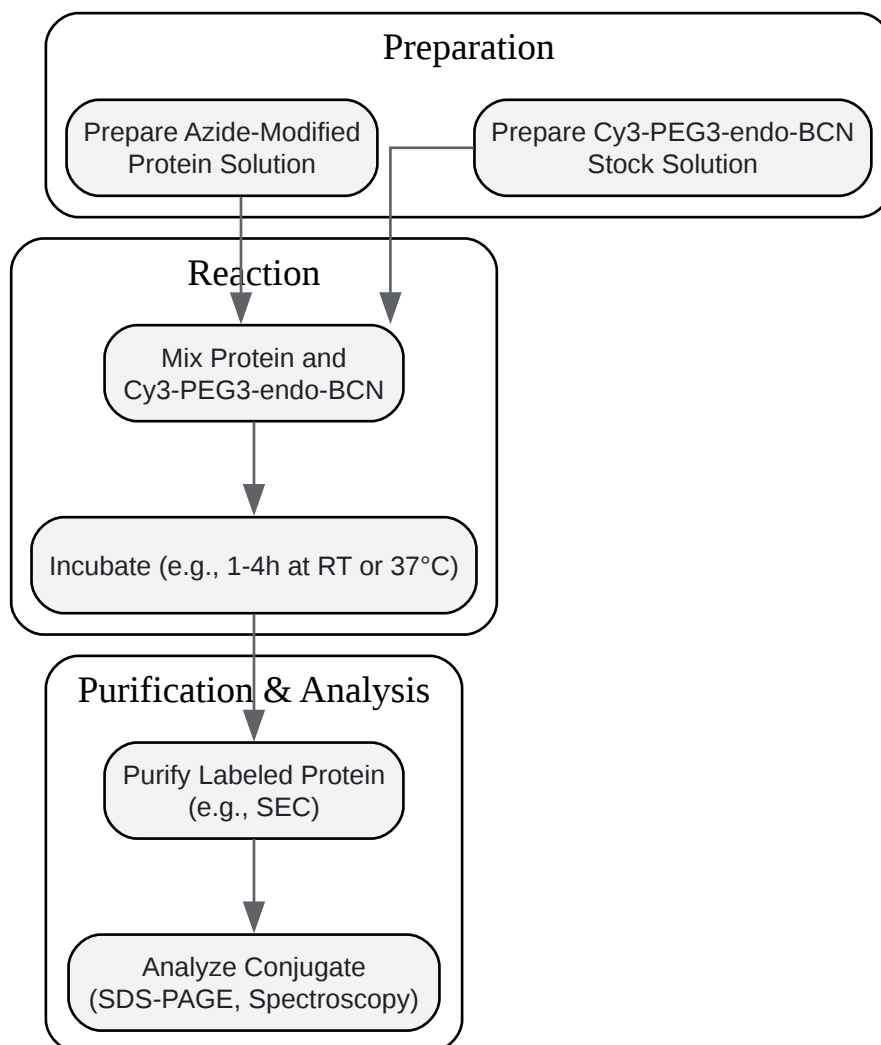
Preparation

Prepare Azide-Modified Protein Solution

Prepare Cy3-PEG3-endo-BCN Stock Solution

Reaction

Mix Protein and Cy3-PEG3-endo-BCN

Incubate (e.g., 1-4h at RT or 37°C)

Purification & Analysis

Purify Labeled Protein (e.g., SEC)

Analyze Conjugate (SDS-PAGE, Spectroscopy)